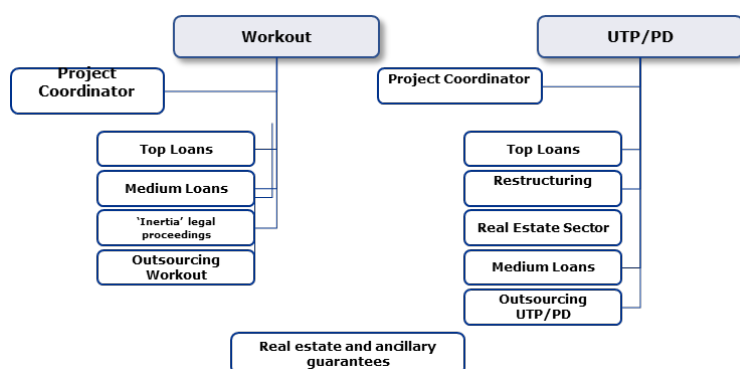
Workout

Project Coordinator

Top Loans

Medium Loans

'Inertia' legal proceedings

Outsourcing Workout

UTP/PD

Project Coordinator

Top Loans

Restructuring

Real Estate Sector

Medium Loans

Outsourcing UTP/PD

Real estate and ancillary guarantees